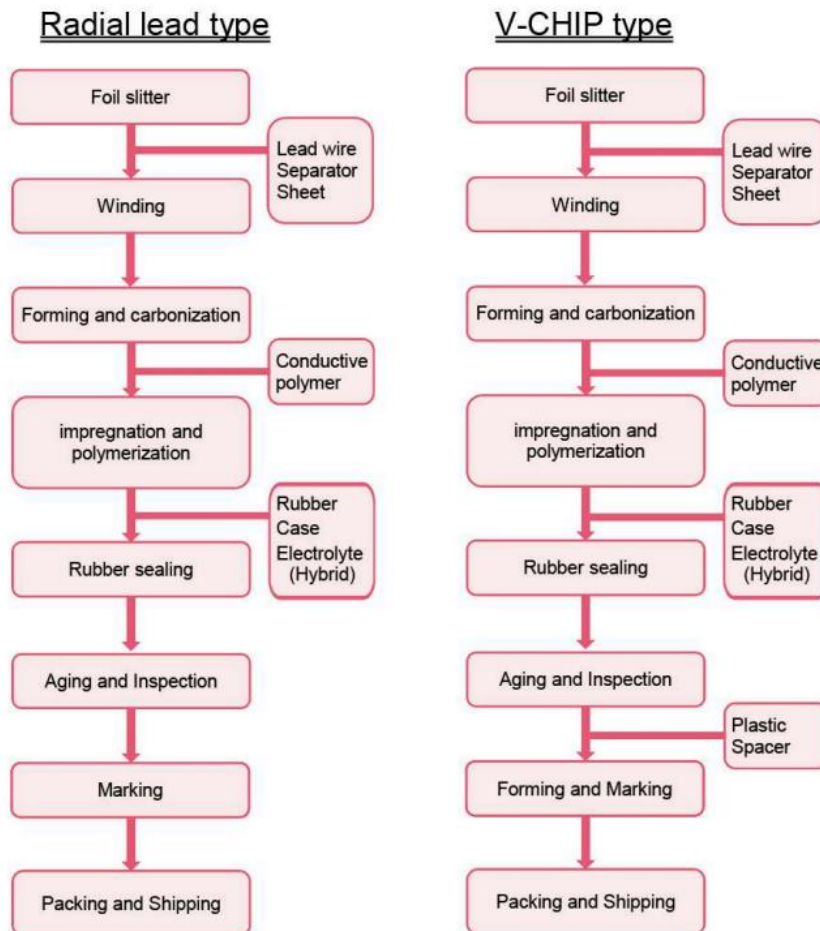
Radial lead type

Foil slitter

Lead wire
Separator
Sheet

Winding

Forming and carbonization

Conductive polymer

impregnation and polymerization

Rubber
Case
Electrolyte
(Hybrid)

Rubber sealing

Aging and Inspection

Marking

Packing and Shipping

V-CHIP type

Foil slitter

Lead wire
Separator
Sheet

Winding

Forming and carbonization

Conductive polymer

impregnation and polymerization

Rubber
Case
Electrolyte
(Hybrid)

Rubber sealing

Aging and Inspection

Plastic
Spacer

Forming and Marking

Packing and Shipping